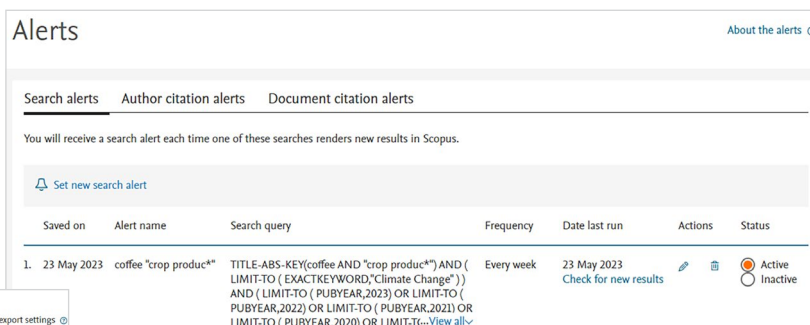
Alerts

About the alerts

Search alerts Author citation alerts Document citation alerts

You will receive a search alert each time one of these searches renders new results in Scopus.

Set new search alert

| | Saved on | Alert name | Search query | Frequency | Date last run | Actions | Status |
|---|---|---|---|---|---|---|---|
| 1. | 23 May 2023 | coffee "crop produc*" | TITLE-ABS-KEY(coffee AND "crop produc*") AND ( LIMIT-TO ( EXACTKEYWORD,"Climate Change" ) ) AND ( LIMIT-TO ( PUBYEAR,2023) OR LIMIT-TO ( PUBYEAR,2022) OR LIMIT-TO ( PUBYEAR,2021) OR LIMIT-TO ( PUBYEAR,2020) OR LIMIT-T(...View all | Every week | 23 May 2023 Check for new results | | Active Inactive |

export settings